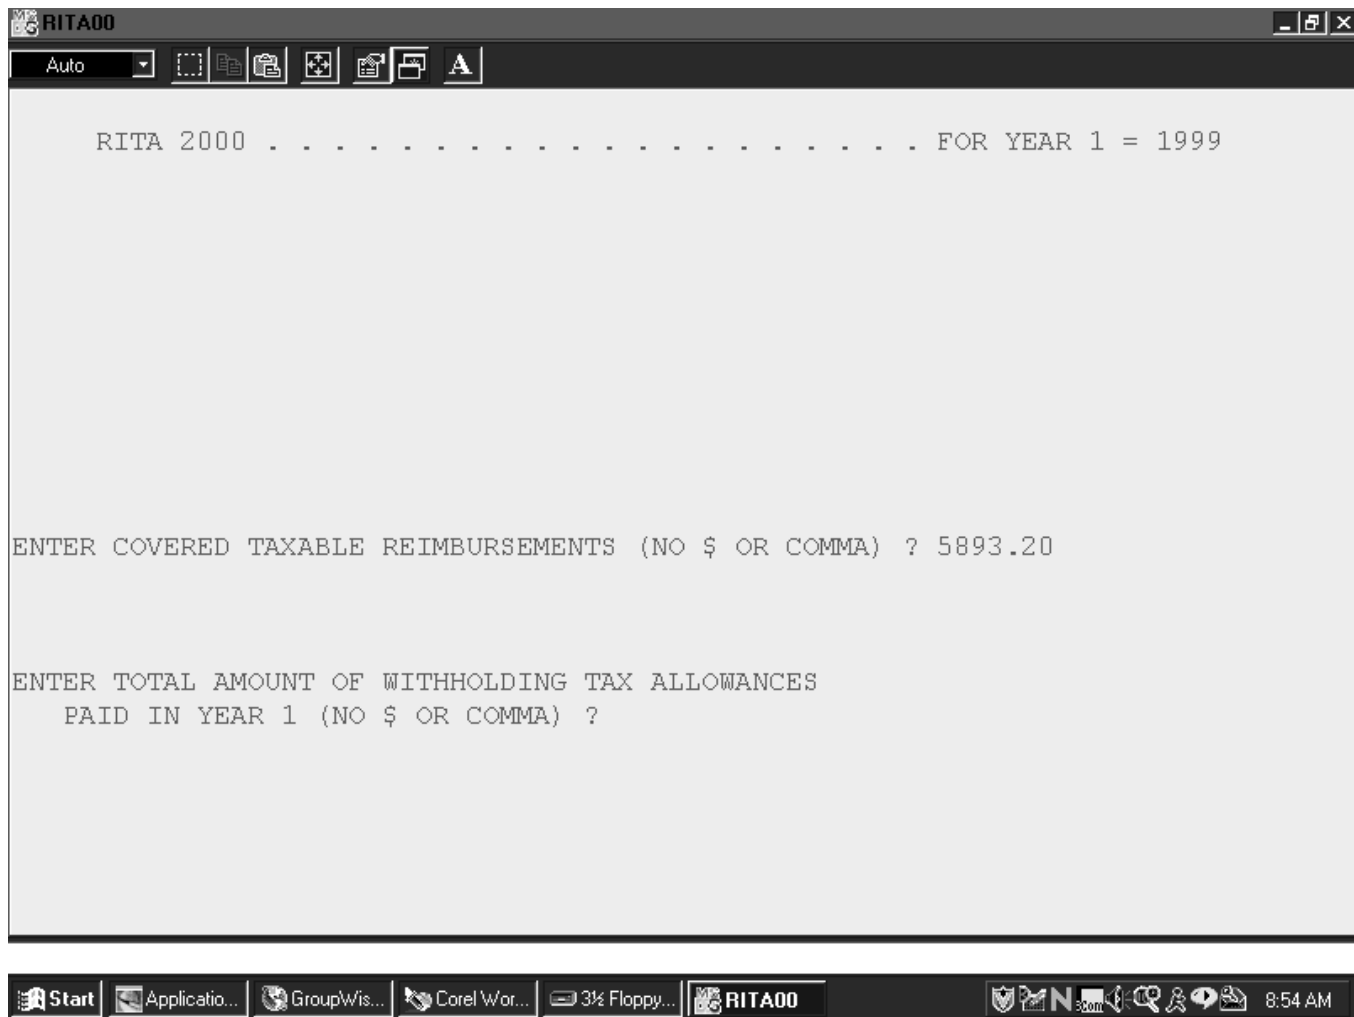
RITA00

Auto

A

RITA 2000 . . . . . . . . . . . . . . . . . . . . FOR YEAR 1 = 1999

ENTER COVERED TAXABLE REIMBURSEMENTS (NO $ OR COMMA) ? 5893.20

ENTER TOTAL AMOUNT OF WITHHOLDING TAX ALLOWANCES
PAID IN YEAR 1 (NO $ OR COMMA) ?

Start | Applicatio... | GroupWis... | Corel Wor... | 3½ Floppy... | RITA00 | 8:54 AM